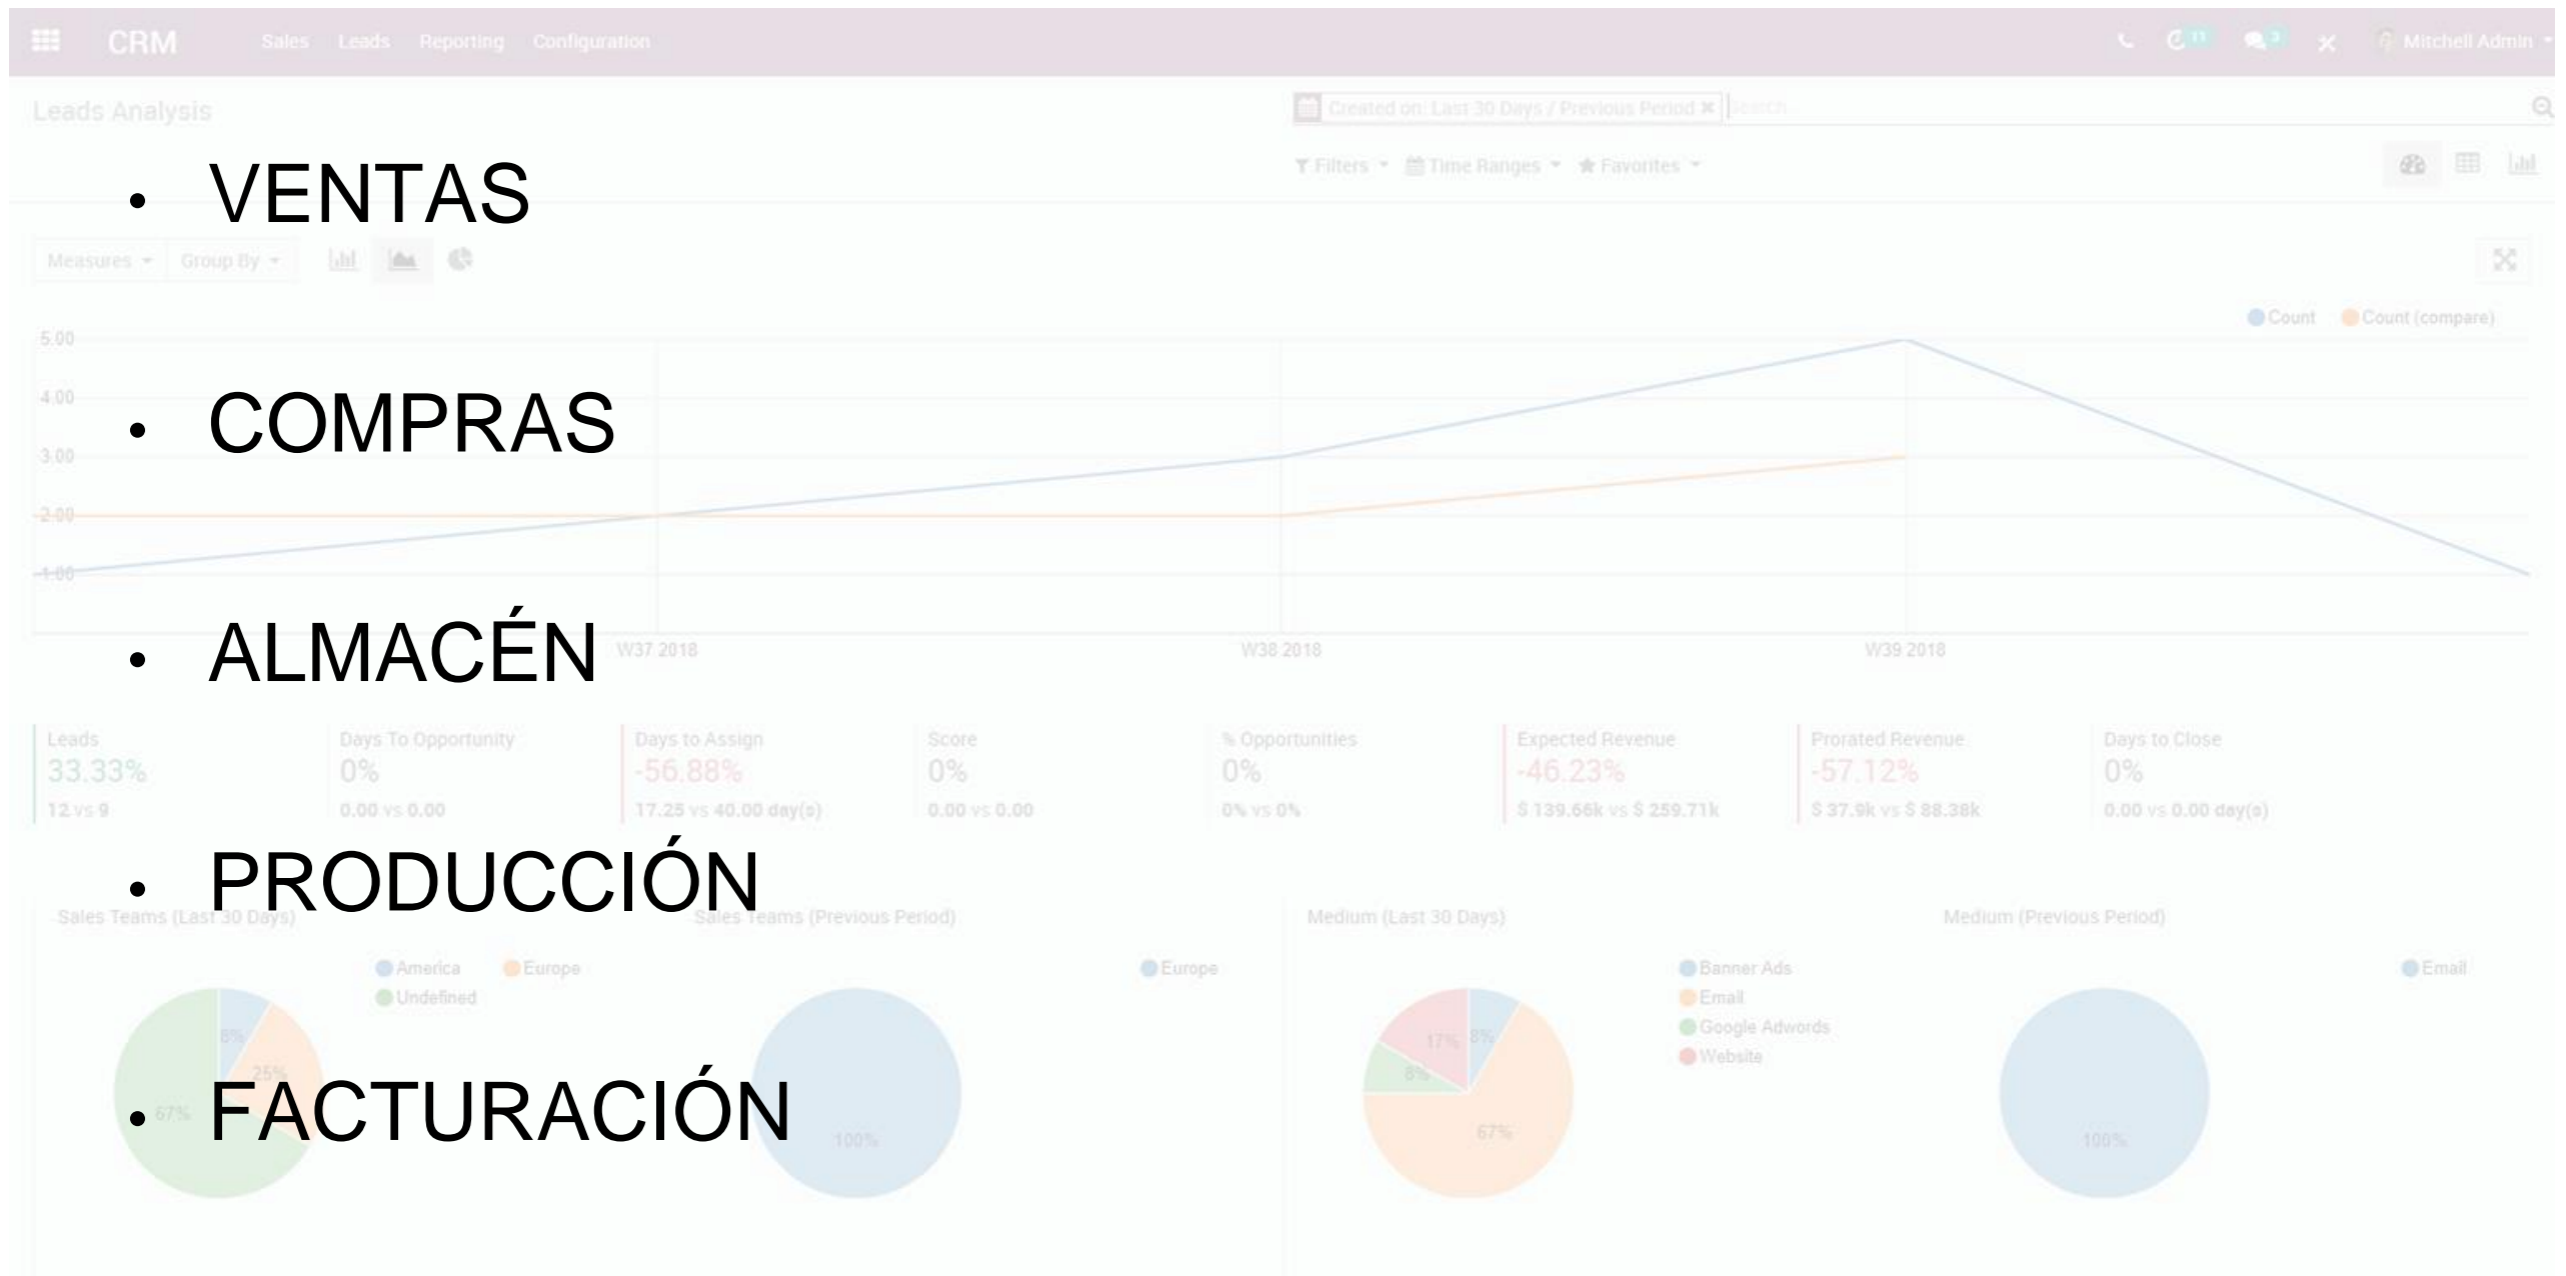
CRM Sales Leads Reporting Configuration

Mitchell Admin

Leads Analysis

Created on: Last 30 Days / Previous Period

Search...

Filters Time Ranges Favorites

Measures Group By

- VENTAS
- COMPRAS
- ALMACÉN
- PRODUCCIÓN
- FACTURACIÓN

Count Count (compare)

5.00
4.00
3.00
2.00
1.00

W37 2018 W38 2018 W39 2018

| Leads | Days To Opportunity | Days to Assign | Score | % Opportunities | Expected Revenue | Prorated Revenue | Days to Close |
|---|---|---|---|---|---|---|---|
| 33.33% | 0% | -56.88% | 0% | 0% | -46.23% | -57.12% | 0% |
| 12 vs 9 | 0.00 vs 0.00 | 17.25 vs 40.00 day(s) | 0.00 vs 0.00 | 0% vs 0% | $ 139.66k vs $ 259.71k | $ 37.9k vs $ 88.38k | 0.00 vs 0.00 day(s) |

Sales Teams (Last 30 Days)

America Europe Undefined

8% 25% 67%

Sales Teams (Previous Period)

Europe

100%

Medium (Last 30 Days)

Banner Ads Email Google Adwords Website

17% 8% 8% 67%

Medium (Previous Period)

Email

100%